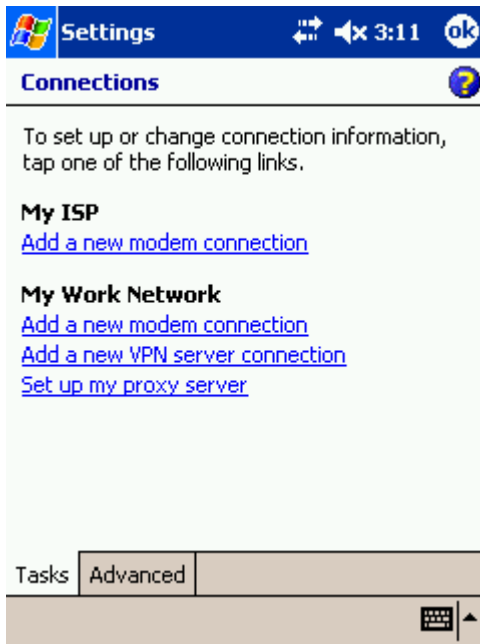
Settings 3:11 ok

Connections ?

To set up or change connection information, tap one of the following links.

My ISP
Add a new modem connection

My Work Network
Add a new modem connection
Add a new VPN server connection
Set up my proxy server

Tasks Advanced